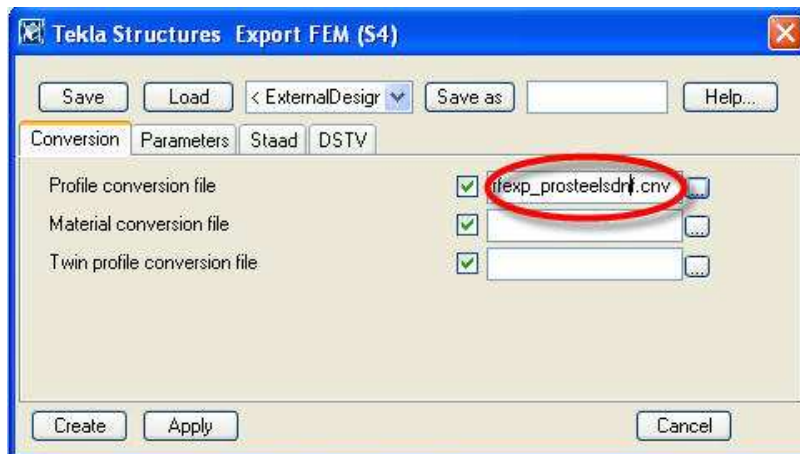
Tekla Structures Export FEM (S4)

Save Load < ExternalDesigr Save as Help...

Conversion Parameters Staad DSTV

Profile conversion file rfexp_prosteelsdnf.cnv ...
Material conversion file ...
Twin profile conversion file ...

Create Apply Cancel